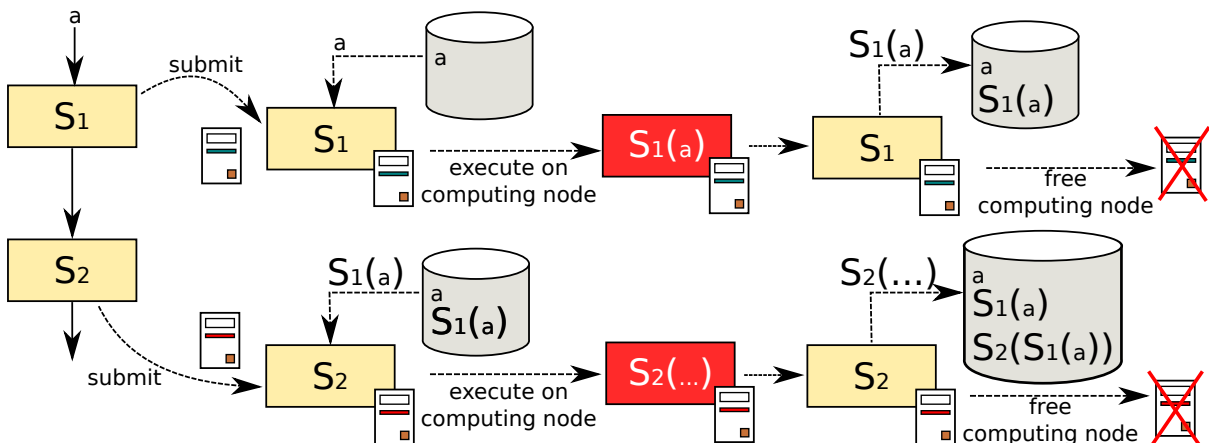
a

S1

submit

a

a

S1

execute on computing node

S1(a)

S1(a)

a
S1(a)

S1

free computing node

S2

S1(a)

a
S1(a)

submit

S2

execute on computing node

S2(...)

S2(...)

a
S1(a)
S2(S1(a))

S2

free computing node